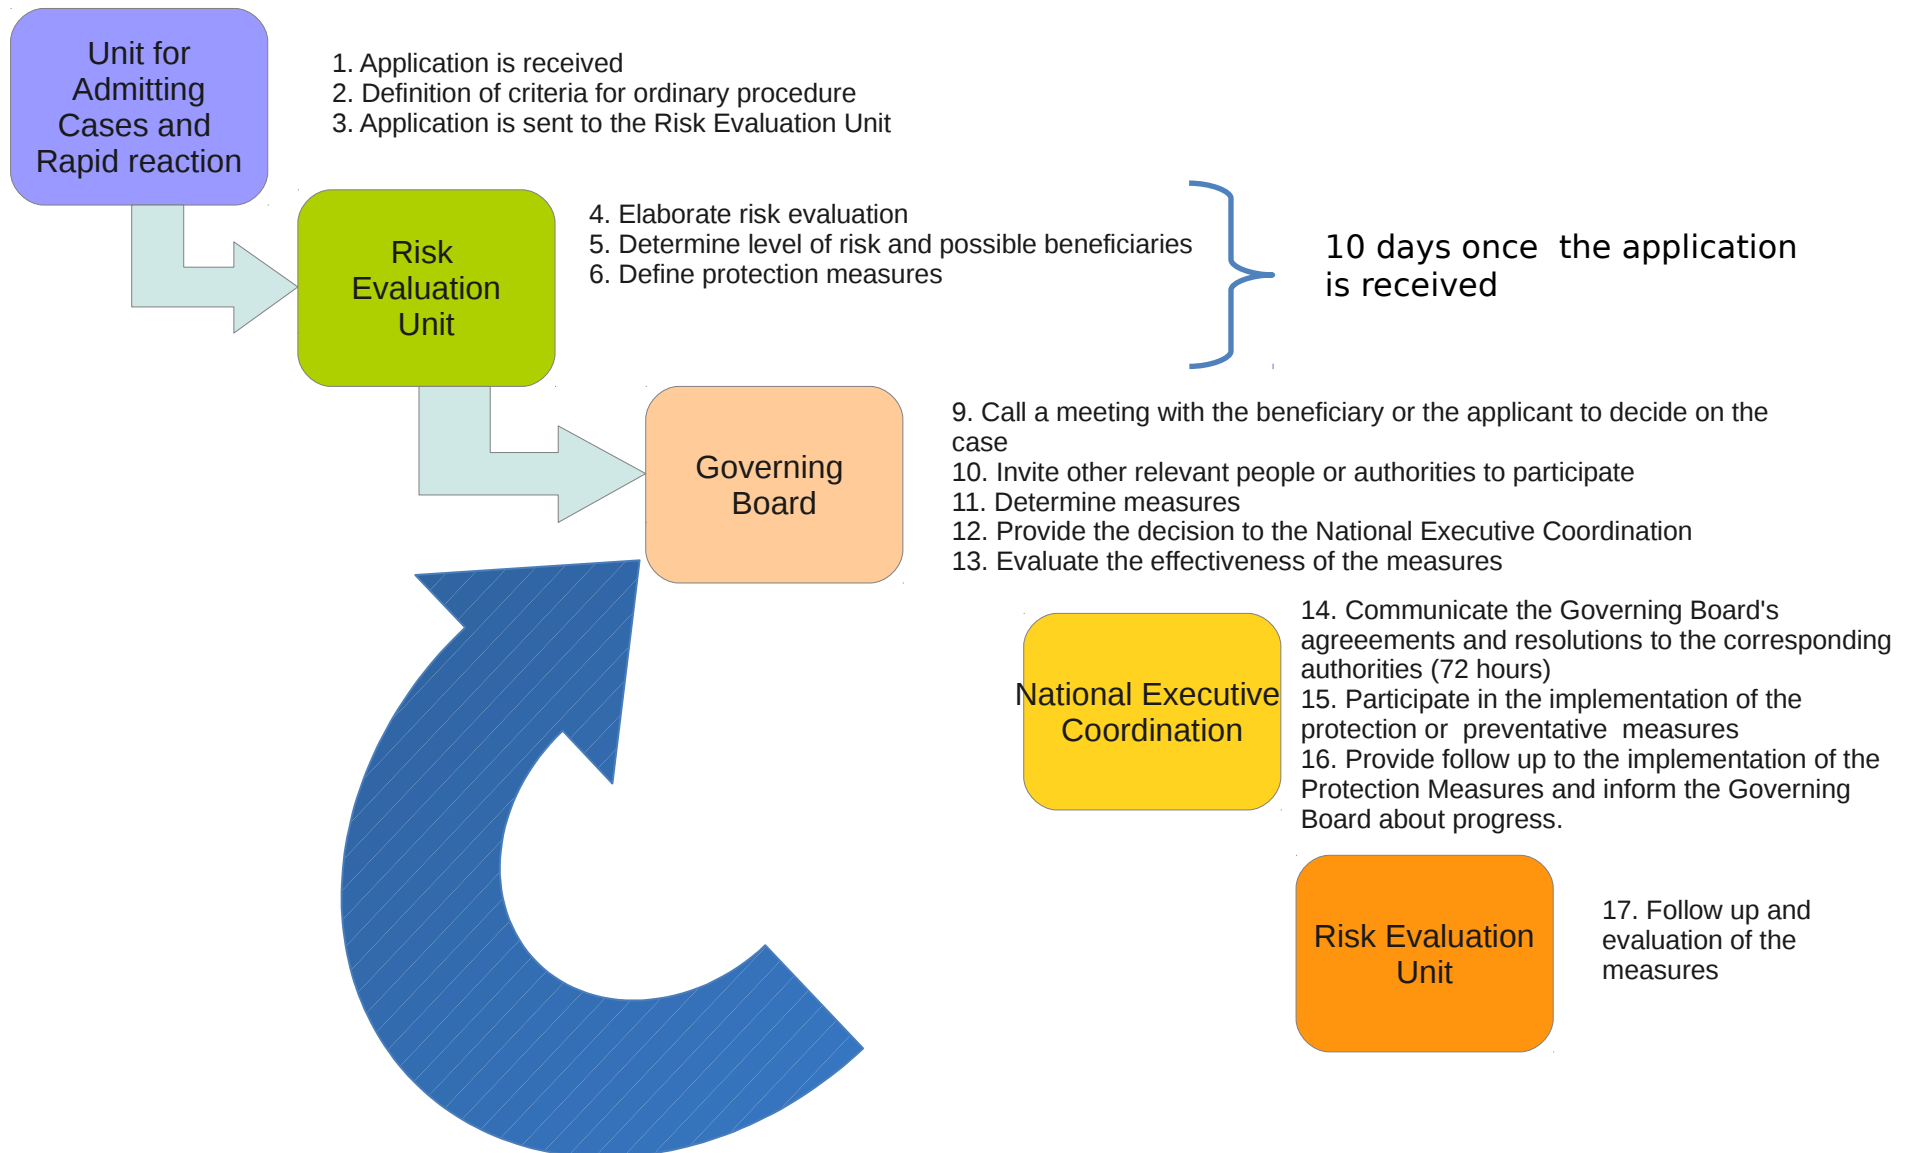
Unit for Admitting Cases and Rapid reaction

1. Application is received
2. Definition of criteria for ordinary procedure
3. Application is sent to the Risk Evaluation Unit

Risk Evaluation Unit

4. Elaborate risk evaluation
5. Determine level of risk and possible beneficiaries
6. Define protection measures

10 days once the application is received

Governing Board

9. Call a meeting with the beneficiary or the applicant to decide on the case
10. Invite other relevant people or authorities to participate
11. Determine measures
12. Provide the decision to the National Executive Coordination
13. Evaluate the effectiveness of the measures

National Executive Coordination

14. Communicate the Governing Board's agreeements and resolutions to the corresponding authorities (72 hours)
15. Participate in the implementation of the protection or preventative measures
16. Provide follow up to the implementation of the Protection Measures and inform the Governing Board about progress.

Risk Evaluation Unit

17. Follow up and evaluation of the measures